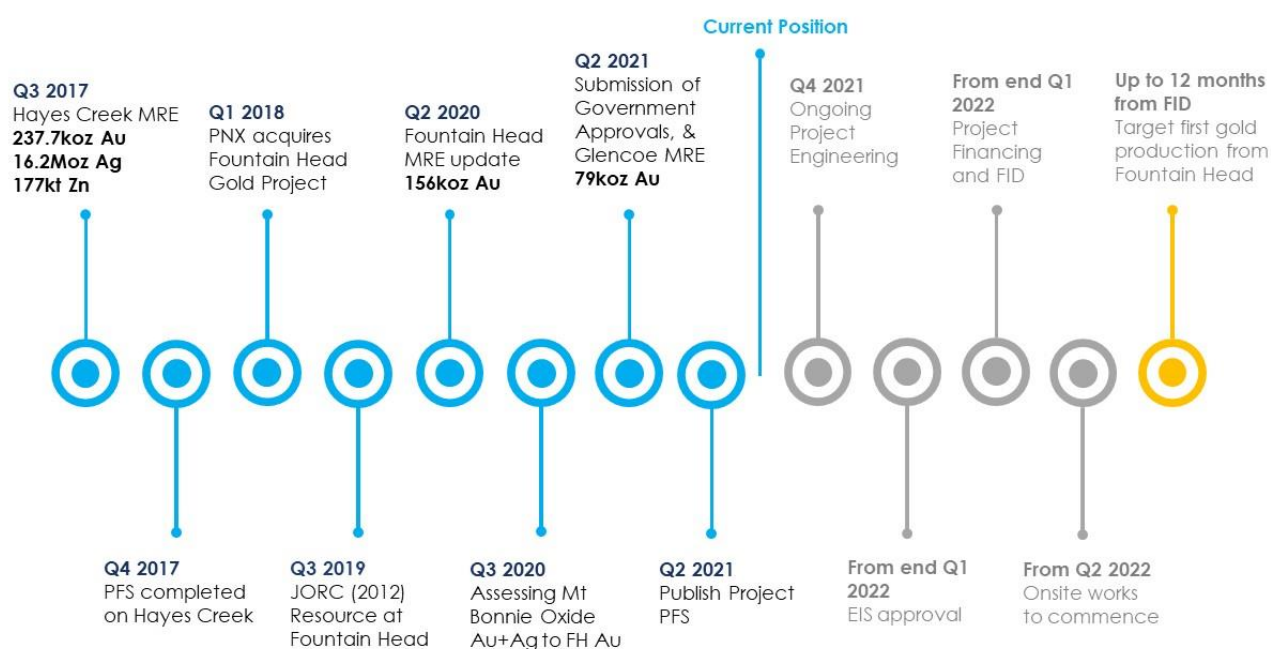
Current Position

Q3 2017
Hayes Creek MRE
237.7koz Au
16.2Moz Ag
177kt Zn

Q1 2018
PNX acquires Fountain Head Gold Project

Q2 2020
Fountain Head MRE update
156koz Au

Q2 2021
Submission of Government Approvals, & Glencoe MRE
79koz Au

Q4 2021
Ongoing Project Engineering

From end Q1 2022
Project Financing and FID

Up to 12 months from FID
Target first gold production from Fountain Head

Q4 2017
PFS completed on Hayes Creek

Q3 2019
JORC (2012) Resource at Fountain Head

Q3 2020
Assessing Mt Bonnie Oxide Au+Ag to FH Au

Q2 2021
Publish Project PFS

From end Q1 2022
EIS approval

From Q2 2022
Onsite works to commence